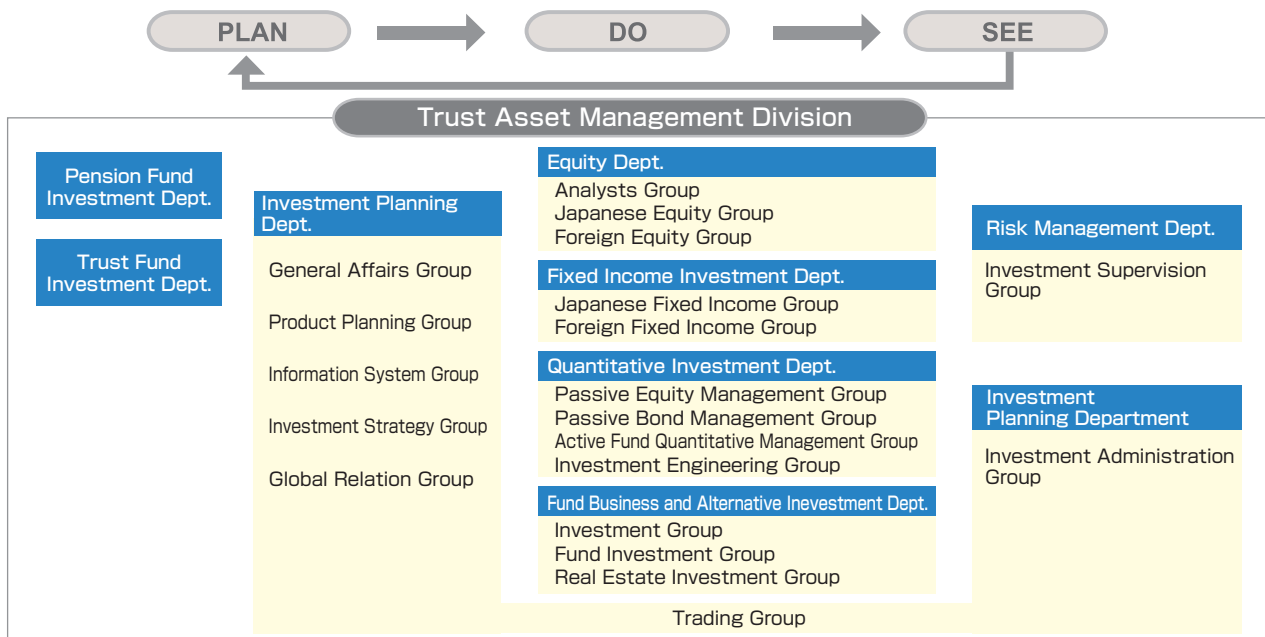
PLAN

DO

SEE

Trust Asset Management Division

Pension Fund Investment Dept.

Trust Fund Investment Dept.

Investment Planning Dept.

General Affairs Group

Product Planning Group

Information System Group

Investment Strategy Group

Global Relation Group

Equity Dept.

Analysts Group
Japanese Equity Group
Foreign Equity Group

Fixed Income Investment Dept.

Japanese Fixed Income Group
Foreign Fixed Income Group

Quantitative Investment Dept.

Passive Equity Management Group
Passive Bond Management Group
Active Fund Quantitative Management Group
Investment Engineering Group

Fund Business and Alternative Inevestment Dept.

Investment Group
Fund Investment Group
Real Estate Investment Group

Risk Management Dept.

Investment Supervision Group

Investment Planning Department

Investment Administration Group

Trading Group